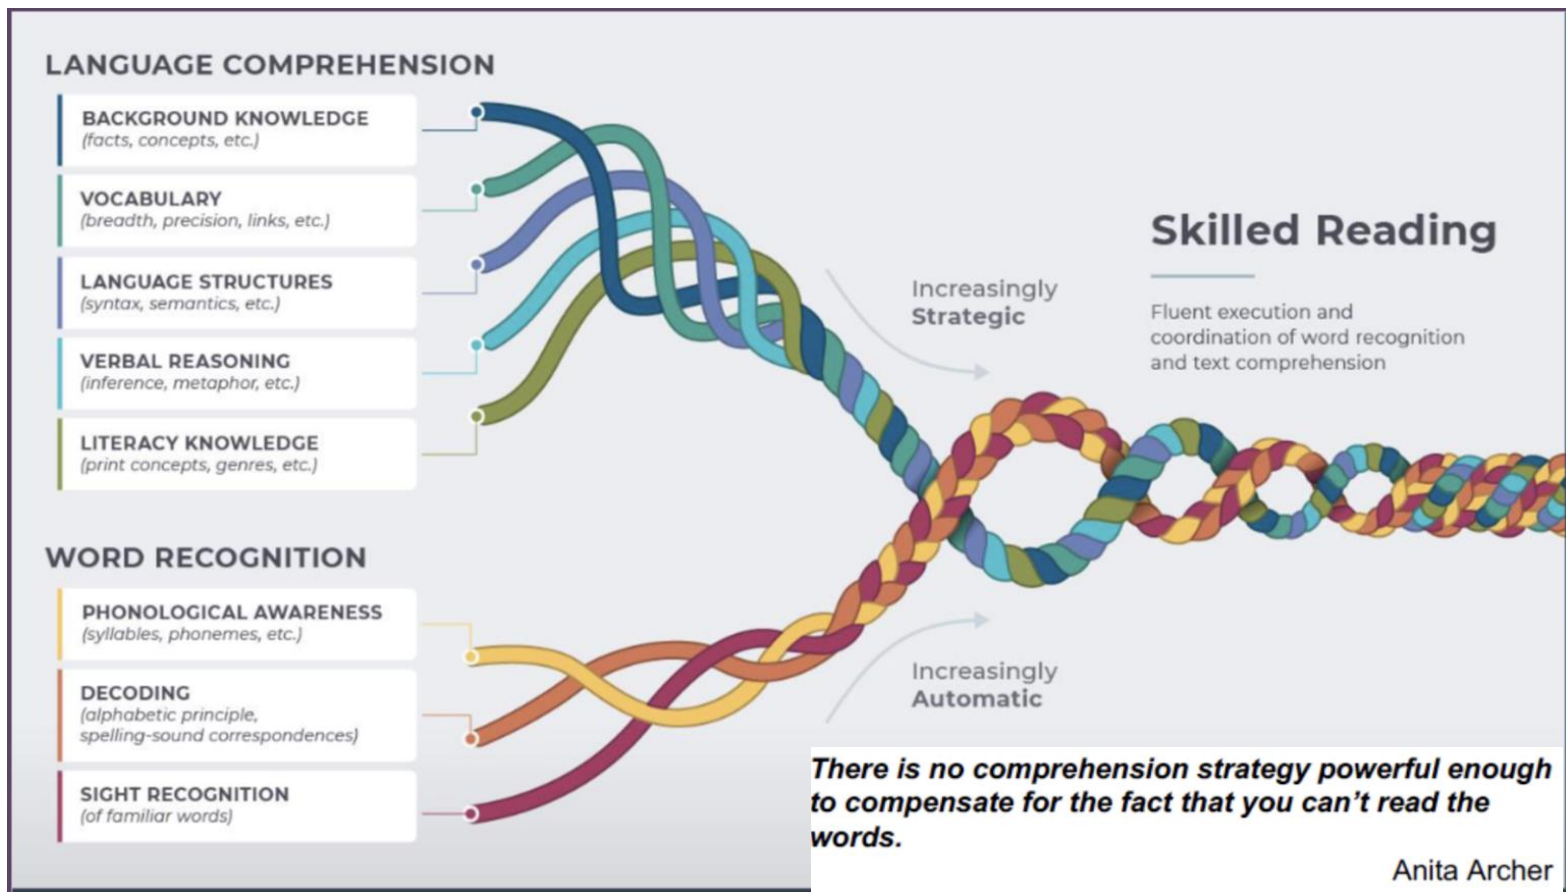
LANGUAGE COMPREHENSION

BACKGROUND KNOWLEDGE
(facts, concepts, etc.)

VOCABULARY
(breadth, precision, links, etc.)

LANGUAGE STRUCTURES
(syntax, semantics, etc.)

VERBAL REASONING
(inference, metaphor, etc.)

LITERACY KNOWLEDGE
(print concepts, genres, etc.)

WORD RECOGNITION

PHONOLOGICAL AWARENESS
(syllables, phonemes, etc.)

DECODING
(alphabetic principle, spelling-sound correspondences)

SIGHT RECOGNITION
(of familiar words)

Increasingly
Strategic

Increasingly
Automatic

Skilled Reading

Fluent execution and coordination of word recognition and text comprehension

There is no comprehension strategy powerful enough to compensate for the fact that you can't read the words.

Anita Archer